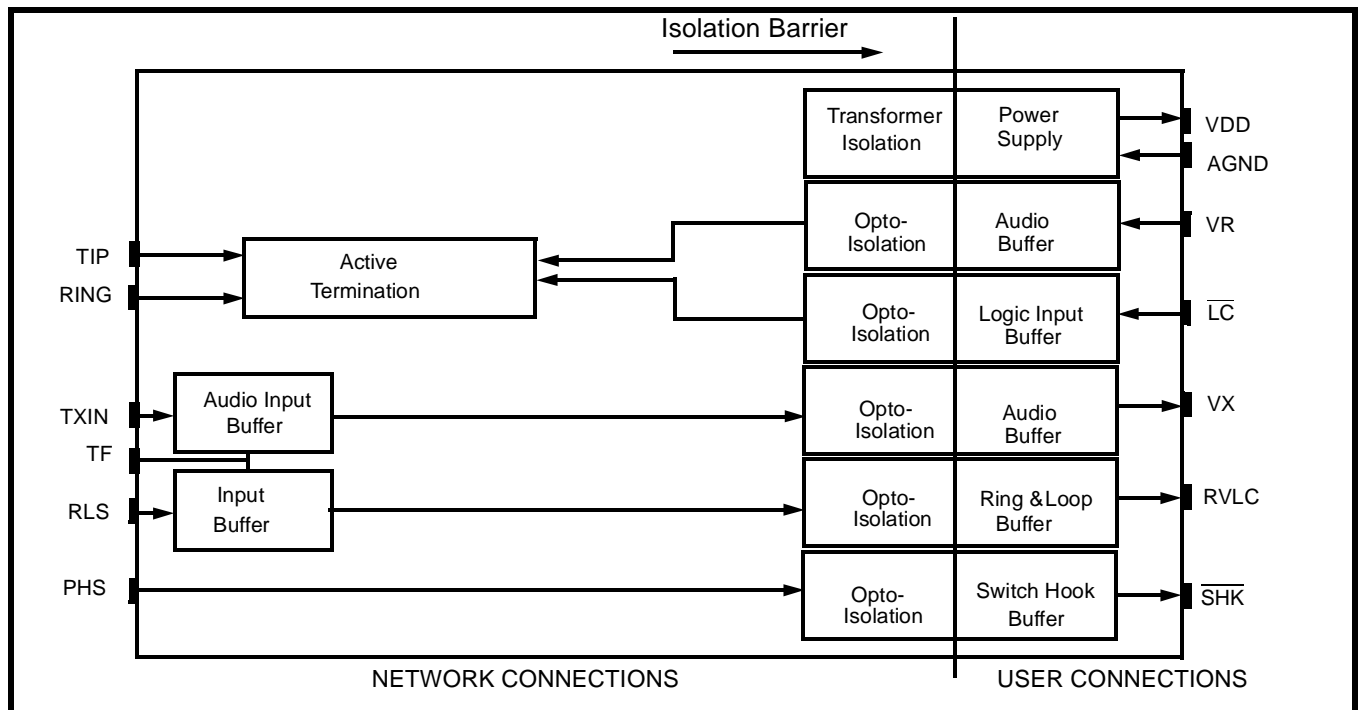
Isolation Barrier

Transformer Isolation

Power Supply

VDD

AGND

Opto-Isolation

Audio Buffer

VR

TIP

RING

Active Termination

Opto-Isolation

Logic Input Buffer

$\overline{LC}$

TXIN

Audio Input Buffer

Opto-Isolation

Audio Buffer

VX

TF

RLS

Input Buffer

Opto-Isolation

Ring &Loop Buffer

RVLC

PHS

Opto-Isolation

Switch Hook Buffer

$\overline{SHK}$

NETWORK CONNECTIONS

USER CONNECTIONS